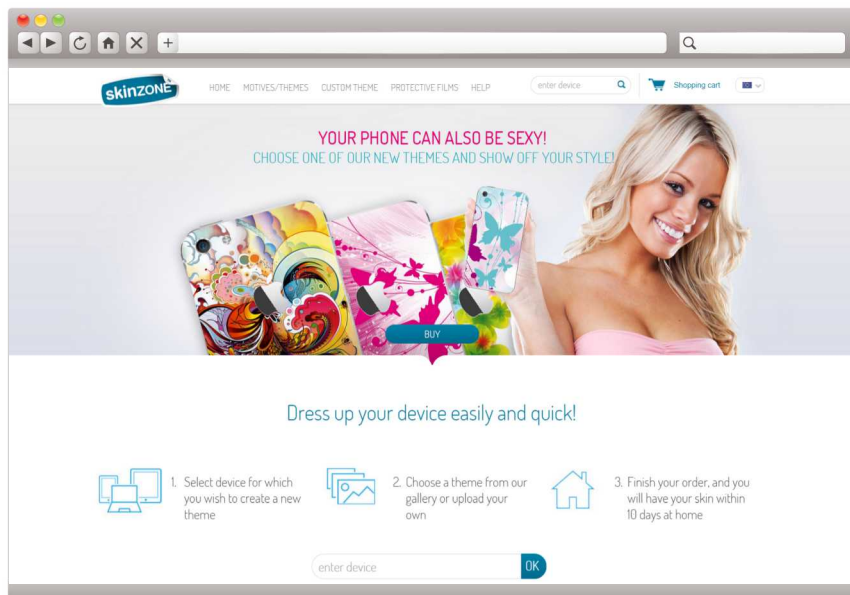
skinZONE

HOME MOTIVES/THEMES CUSTOM THEME PROTECTIVE FILMS HELP

enter device

Shopping cart

YOUR PHONE CAN ALSO BE SEXY!
CHOOSE ONE OF OUR NEW THEMES AND SHOW OFF YOUR STYLE!

BUY

Dress up your device easily and quick!

1. Select device for which you wish to create a new theme

2. Choose a theme from our gallery or upload your own

3. Finish your order, and you will have your skin within 10 days at home

enter device

OK